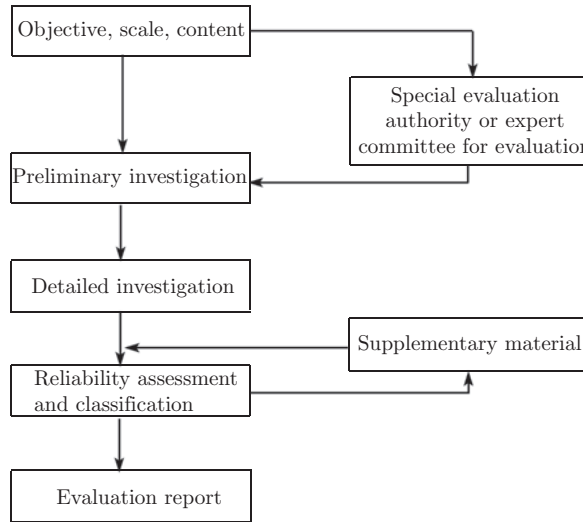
Objective, scale, content

Special evaluation authority or expert committee for evaluation

Preliminary investigation

Detailed investigation

Supplementary material

Reliability assessment and classification

Evaluation report